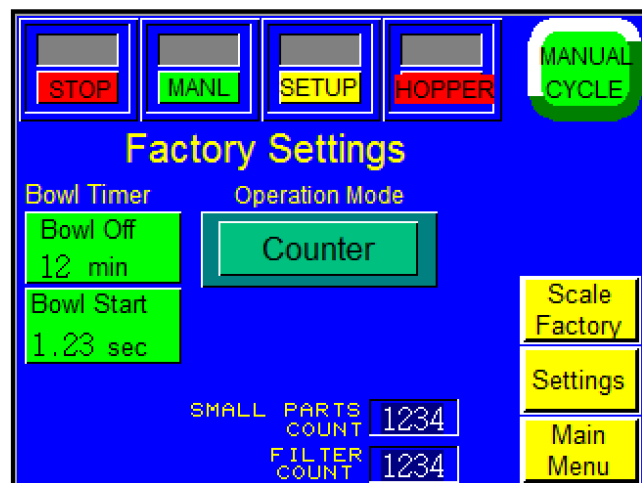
STOP

MANL

SETUP

HOPPER

MANUAL CYCLE

Factory Settings

Bowl Timer

Bowl Off
12 min

Bowl Start
1.23 sec

Operation Mode

Counter

Scale Factory

Settings

Main Menu

SMALL PARTS COUNT 1234

FILTER COUNT 1234